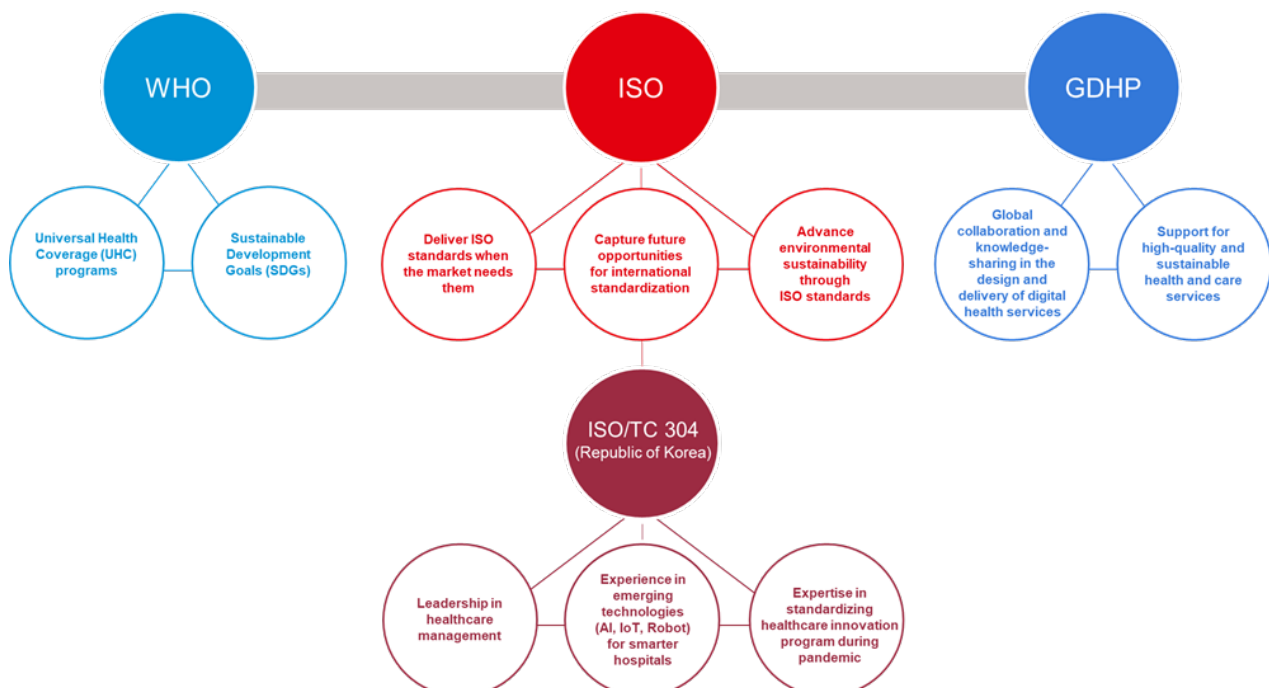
WHO

ISO

GDHP

Universal Health Coverage (UHC) programs

Sustainable Development Goals (SDGs)

Deliver ISO standards when the market needs them

Capture future opportunities for international standardization

Advance environmental sustainability through ISO standards

Global collaboration and knowledge-sharing in the design and delivery of digital health services

Support for high-quality and sustainable health and care services

ISO/TC 304
(Republic of Korea)

Leadership in healthcare management

Experience in emerging technologies (AI, IoT, Robot) for smarter hospitals

Expertise in standardizing healthcare innovation program during pandemic